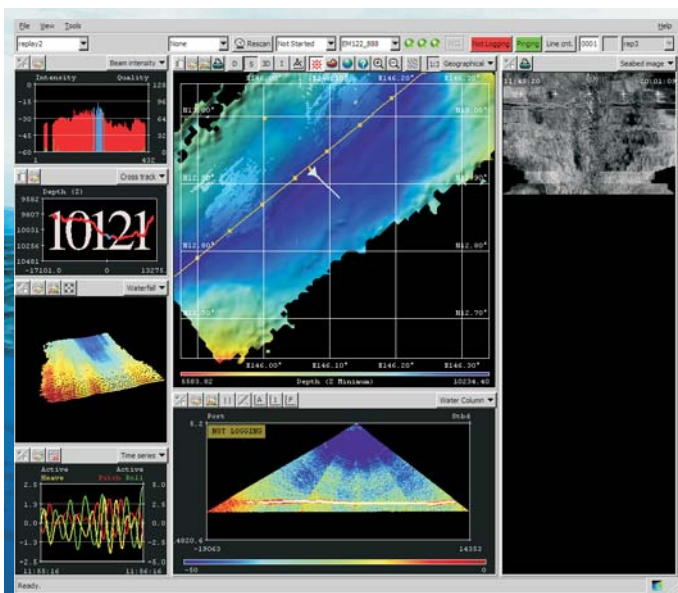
File View Tools Help

replay2 | None | Rescan | Not Started | EM122_888 | Not Logging | Pinging | Line cnt. | 0001 | rep3

Beam intensity

Intensity Quality

0 128
-15 96
-30 64
-45 32
-60 0
1 432

Cross track

Depth (Z)

9582
9807
10031
10256
10481

10121

-17101.0 0 13275.

Waterfall

Time series

Active Active
Heave Pitch Roll

5.0
2.5
1.3
0.0
-1.3
-2.5
2.5
0.0
-2.5
-5.0

11:55:16 11:56:16

D S 3D I Geographical

E146.00° E146.10° E146.20° E146.30°

N12.90° N12.90°
N12.80° N12.80°
N12.80° N12.80°
N12.70° N12.70°

E146.00° E146.10° E146.20° E146.30°

5583.02 Depth (Z Minimum) 10234.40

Water Column

Port Stbd

5.2

NOT LOGGING

4820.6
-19063 14353

-50 0

Seabed image

11:45:20 12:01:08

Ready.